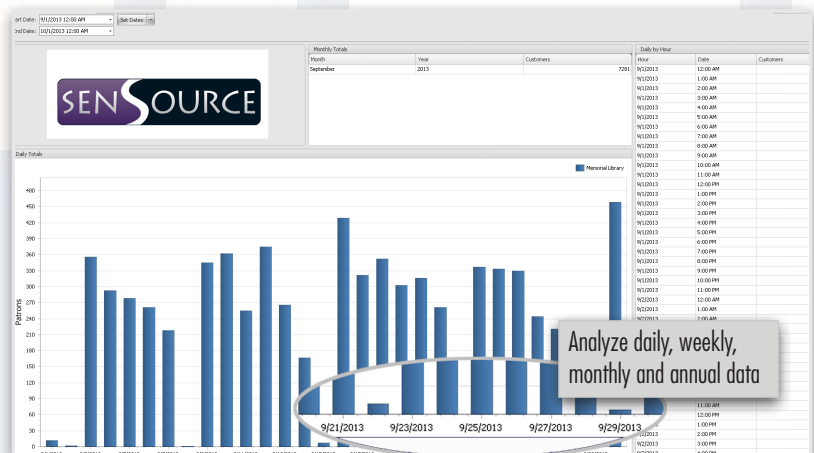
art Date: 9/1/2013 12:00 AM
Set Dates
nd Date: 10/1/2013 12:00 AM

SENSOURCE

Monthly Totals

| Month | Year | Customers |
|---|---|---|
| September | 2013 | 7281 |

Daily by Hour

| Hour | Date | Customers |
|---|---|---|
| 9/1/2013 | 12:00 AM | |
| 9/1/2013 | 1:00 AM | |
| 9/1/2013 | 2:00 AM | |
| 9/1/2013 | 3:00 AM | |
| 9/1/2013 | 4:00 AM | |
| 9/1/2013 | 5:00 AM | |
| 9/1/2013 | 6:00 AM | |
| 9/1/2013 | 7:00 AM | |
| 9/1/2013 | 8:00 AM | |
| 9/1/2013 | 9:00 AM | |
| 9/1/2013 | 10:00 AM | |
| 9/1/2013 | 11:00 AM | |
| 9/1/2013 | 12:00 PM | |
| 9/1/2013 | 1:00 PM | |
| 9/1/2013 | 2:00 PM | |
| 9/1/2013 | 3:00 PM | |
| 9/1/2013 | 4:00 PM | |
| 9/1/2013 | 5:00 PM | |
| 9/1/2013 | 6:00 PM | |
| 9/1/2013 | 7:00 PM | |
| 9/1/2013 | 8:00 PM | |
| 9/1/2013 | 9:00 PM | |
| 9/1/2013 | 10:00 PM | |
| 9/1/2013 | 11:00 PM | |
| 9/2/2013 | 12:00 AM | |
| 9/2/2013 | 1:00 AM | |
| | 11:00 AM | |
| | 12:00 PM | |
| | 1:00 PM | |
| | 2:00 PM | |
| | 3:00 PM | |

Daily Totals

Memorial Library

Patrons

480
450
420
390
360
330
300
270
240
210
180
150
120
90
60
30
0

9/21/2013
9/23/2013
9/25/2013
9/27/2013
9/29/2013

Analyze daily, weekly, monthly and annual data